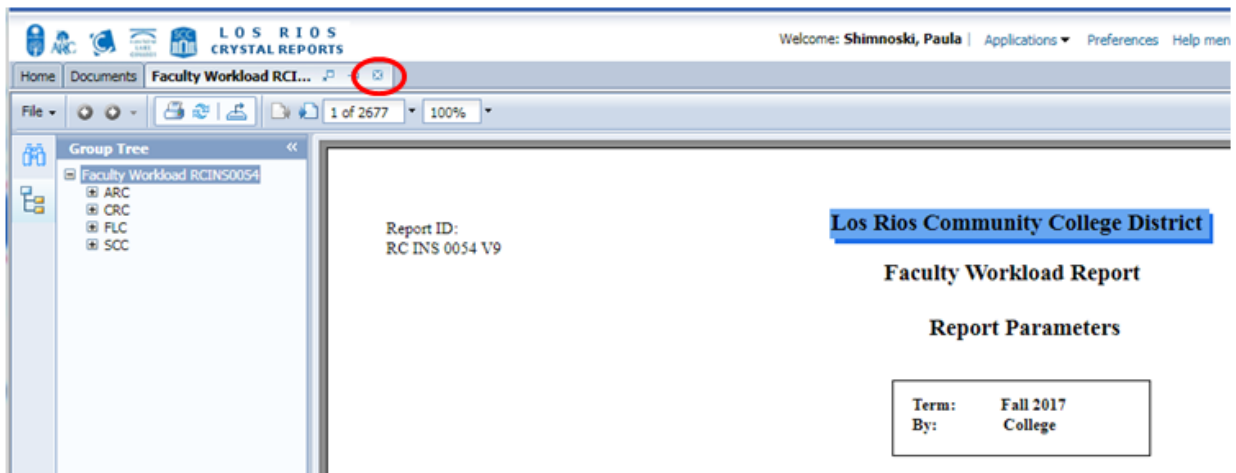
ARC
LOS RIOS
CRYSTAL REPORTS

Welcome: Shimnoski, Paula | Applications ▾ Preferences Help men

Home Documents Faculty Workload RCI...

File ▾ 1 of 2677 100%

Group Tree «
Faculty Workload RCINS0054
ARC
CRC
FLC
SCC

Report ID:
RC INS 0054 V9

Los Rios Community College District

Faculty Workload Report

Report Parameters

| Term: | Fall 2017 |
|---|---|
| By: | College |